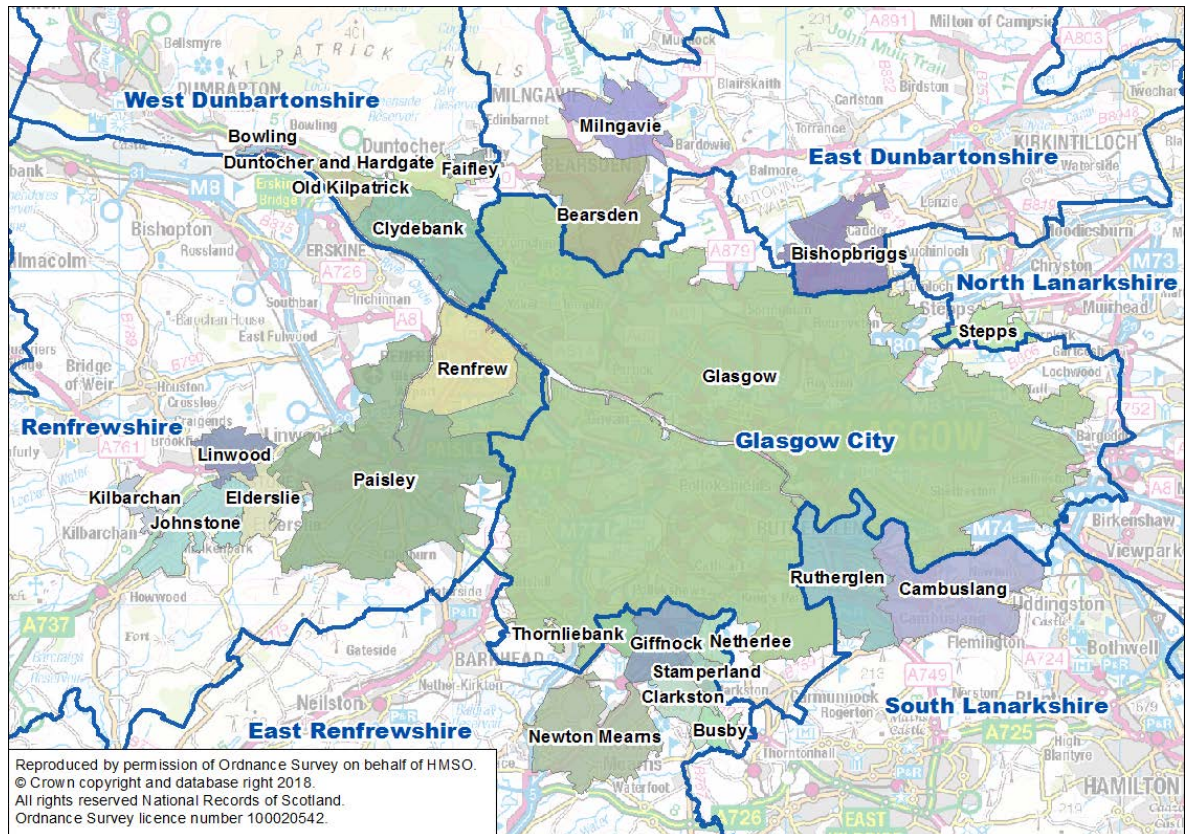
West Dunbartonshire
Bowling
Duntocher and Hardgate
Old Kilpatrick
Faifley
Clydebank
Milngavie
Bearsden
East Dunbartonshire
Bishopbriggs
North Lanarkshire
Stepps
Renfrew
Glasgow
Glasgow City
Renfrewshire
Linwood
Paisley
Kilbarchan
Elderslie
Johnstone
Rutherglen
Cambuslang
Thornliebank
Giffnock
Netherlee
Stamperland
Clarkston
South Lanarkshire
East Renfrewshire
Newton Mearns
Busby

Reproduced by permission of Ordnance Survey on behalf of HMSO.
© Crown copyright and database right 2018.
All rights reserved National Records of Scotland.
Ordnance Survey licence number 100020542.